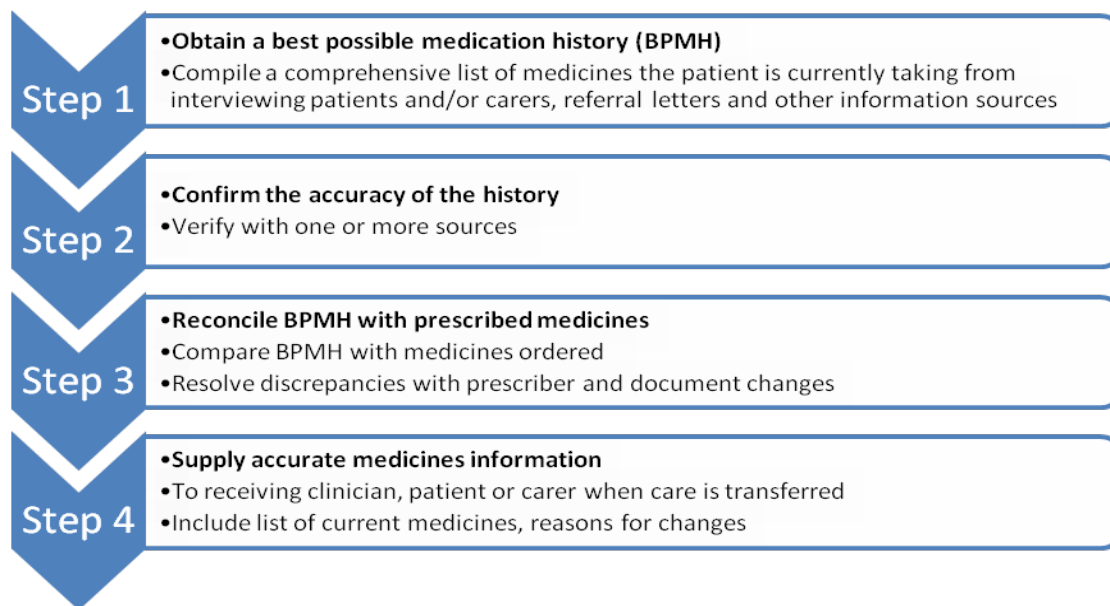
Step 1

•Obtain a best possible medication history (BPMH)
•Compile a comprehensive list of medicines the patient is currently taking from interviewing patients and/or carers, referral letters and other information sources

Step 2

•Confirm the accuracy of the history
•Verify with one or more sources

Step 3

•Reconcile BPMH with prescribed medicines
•Compare BPMH with medicines ordered
•Resolve discrepancies with prescriber and document changes

Step 4

•Supply accurate medicines information
•To receiving clinician, patient or carer when care is transferred
•Include list of current medicines, reasons for changes